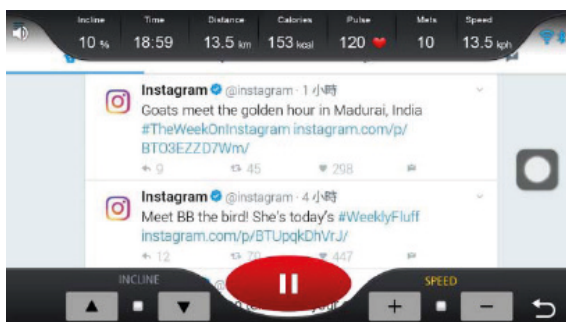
| Incline | Time | Distance | Calories | Pulse | Mets | Speed |
|---|---|---|---|---|---|---|
| 10 % | 18:59 | 13.5 km | 153 kcal | 120 | 10 | 13.5 kph |

Instagram @instagram · 1 小時
Goats meet the golden hour in Madurai, India
#TheWeekOnInstagram instagram.com/p/BTO3EZZD7Wm/
9 45 298

Instagram @instagram · 4 小時
Meet BB the bird! She's today's #WeeklyFluff instagram.com/p/BTUpqkDhVrJ/
12 70 447

INCLINE
SPEED
+
−